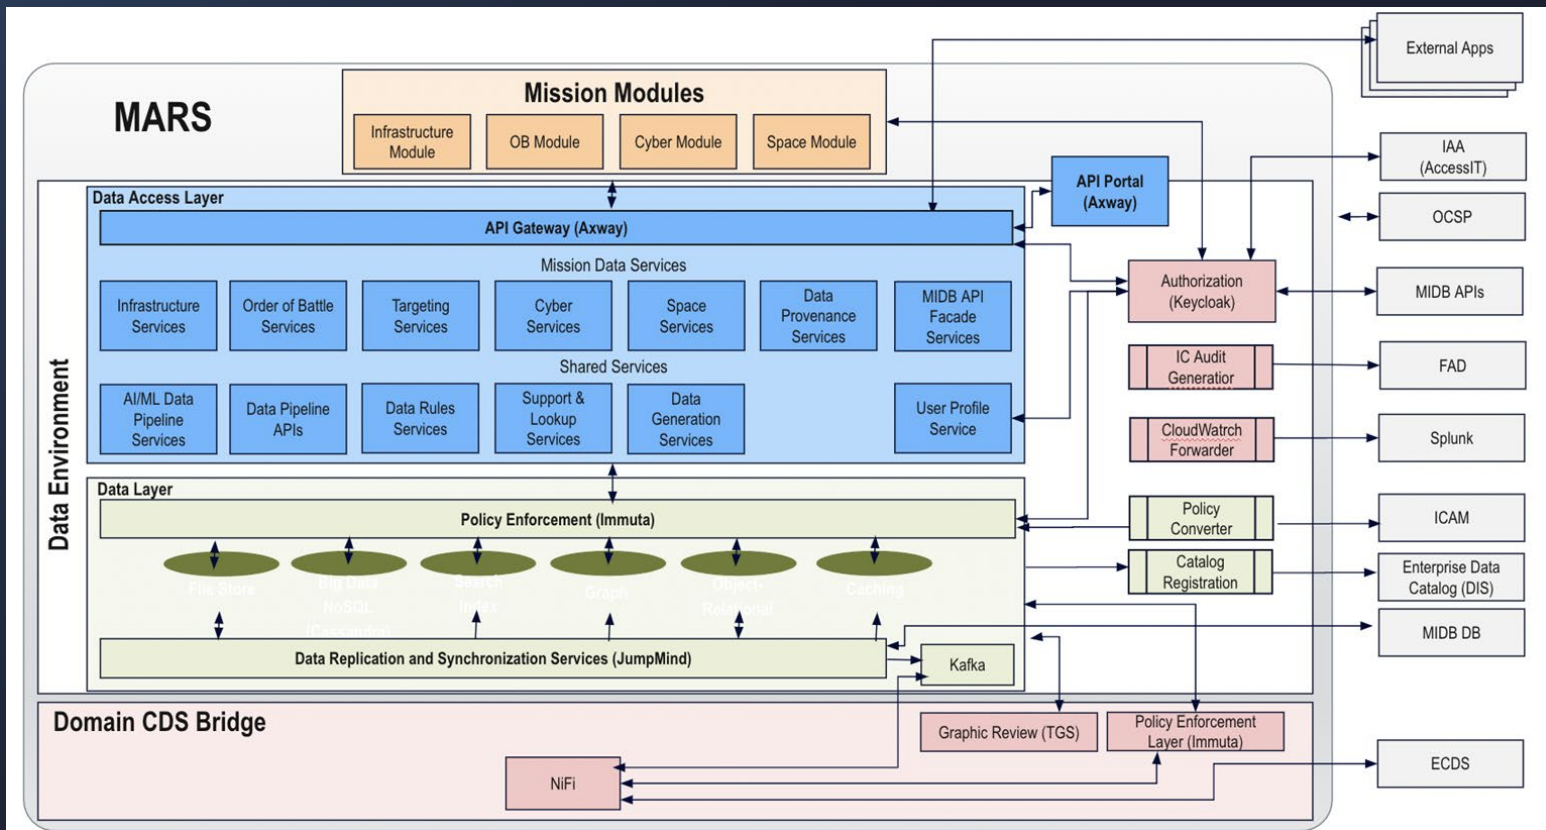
MARS

Mission Modules

Infrastructure Module

OB Module

Cyber Module

Space Module

External Apps

IAA (AccessIT)

OCSP

API Portal (Axway)

Data Access Layer

API Gateway (Axway)

Mission Data Services

Infrastructure Services

Order of Battle Services

Targeting Services

Cyber Services

Space Services

Data Provenance Services

MIDB API Facade Services

Shared Services

AI/ML Data Pipeline Services

Data Pipeline APIs

Data Rules Services

Support & Lookup Services

Data Generation Services

User Profile Service

Authorization (Keycloak)

MIDB APIs

IC Audit Generator

FAD

CloudWatch Forwarder

Splunk

Data Environment

Data Layer

Policy Enforcement (Immuta)

File Store

Big Data NoSQL (Cassandra)

Search Index

Graph

Object-Relational

Caching

Policy Converter

ICAM

Catalog Registration

Enterprise Data Catalog (DIS)

MIDB DB

Data Replication and Synchronization Services (JumpMind)

Kafka

Domain CDS Bridge

Graphic Review (TGS)

Policy Enforcement Layer (Immuta)

NiFi

ECDS